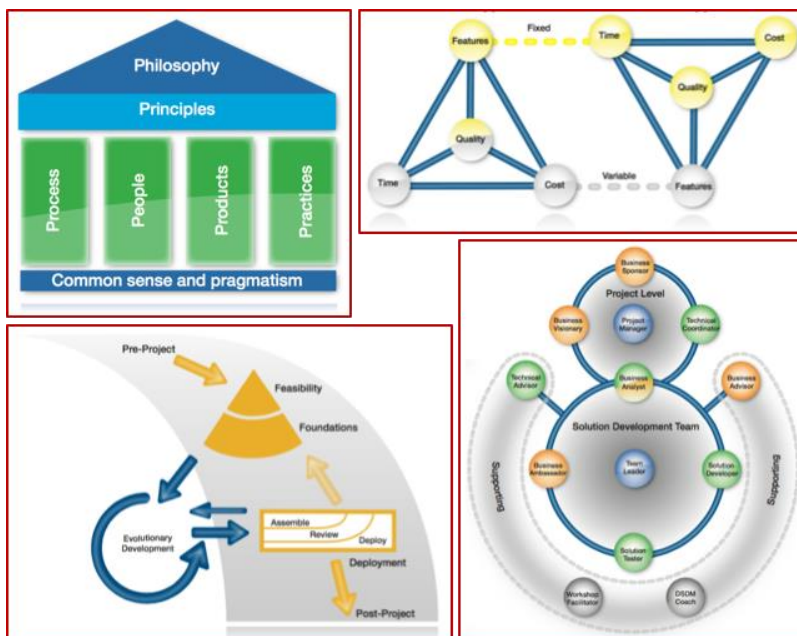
Philosophy

Principles

Process

People

Products

Practices

Common sense and pragmatism

Features

Fixed

Time

Cost

Quality

Quality

Time

Cost

Variable

Features

Business Sponsor

Project Level

Business Visionary

Project Manager

Technical Coordinator

Technical Advisor

Business Analyst

Business Advisor

Solution Development Team

Supporting

Business Ambassador

Team Leader

Solution Developer

Supporting

Solution Tester

Workshop Facilitator

DSDM Coach

Pre-Project

Feasibility

Foundations

Evolutionary Development

Assemble

Review

Deploy

Deployment

Post-Project